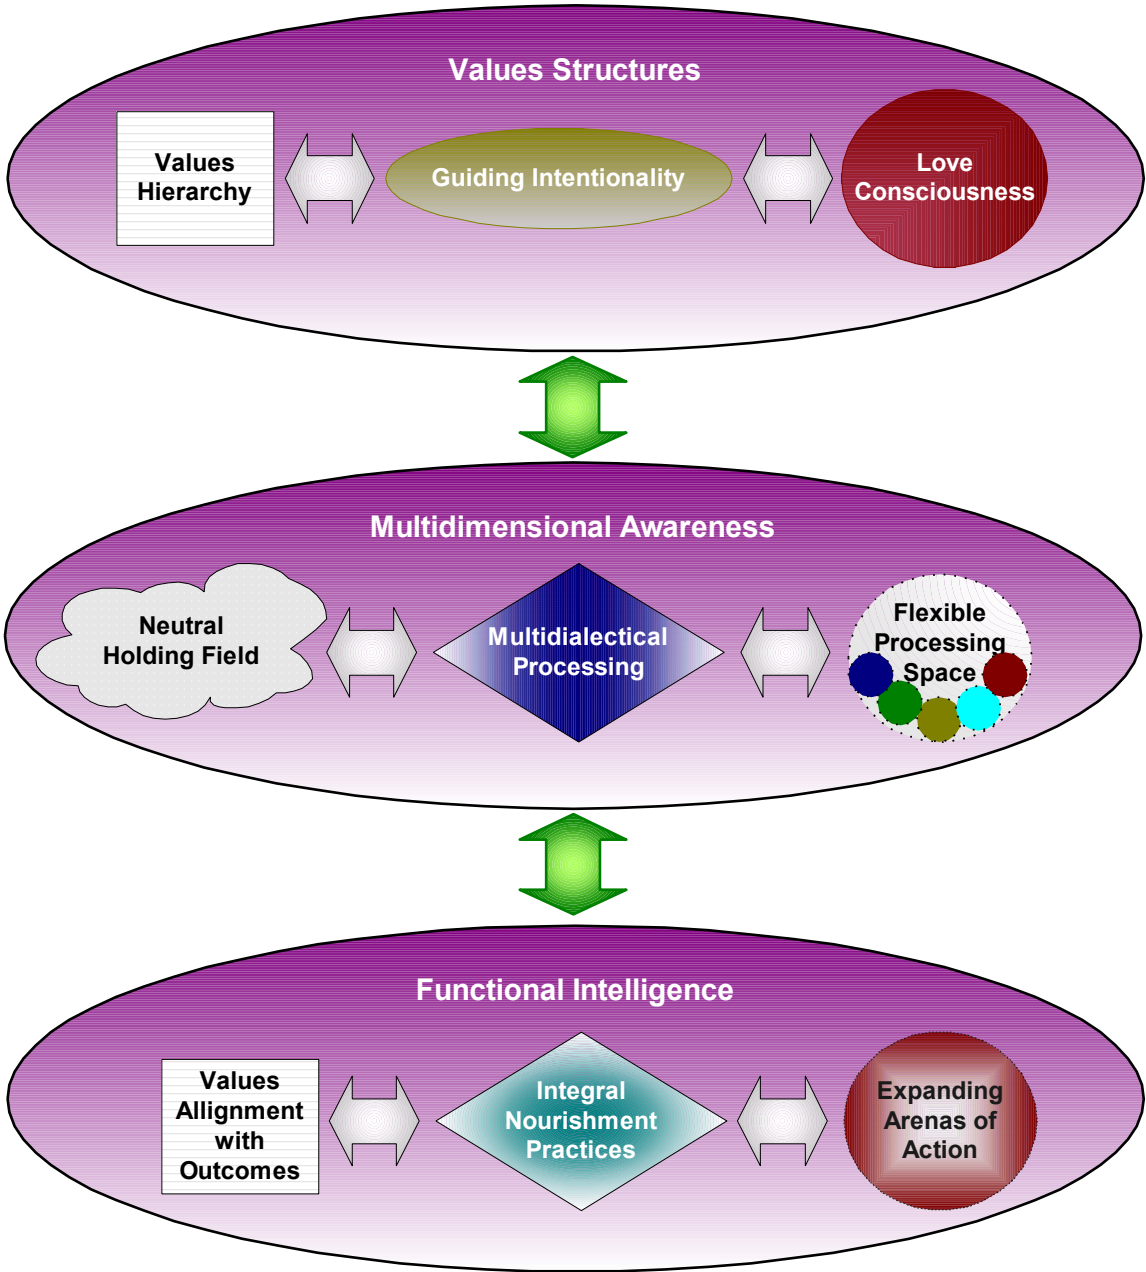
Values Structures

Values Hierarchy

Guiding Intentionality

Love Consciousness

Multidimensional Awareness

Neutral Holding Field

Multidialectical Processing

Flexible Processing Space

Functional Intelligence

Values Allignment with Outcomes

Integral Nourishment Practices

Expanding Arenas of Action